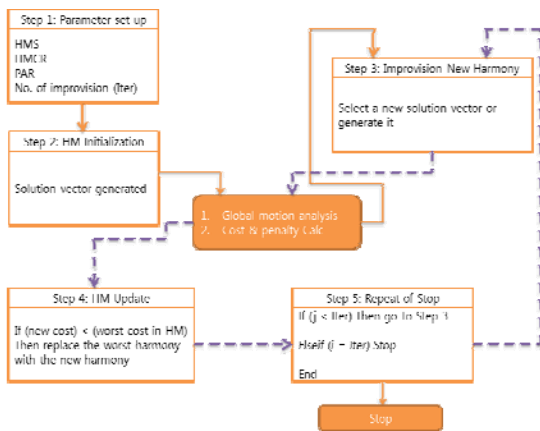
Step 1: Parameter set up

HMS
HMCR
PAR
No. of improvision (Iter)

Step 3: Improvision New Harmony

Select a new solution vector or generate it

Step 2: HM Initialization

Solution vector generated

1. Global motion analysis
2. Cost & penalty Calc

Step 4: HM Update

If (new cost) < (worst cost in HM) Then replace the worst harmony with the new harmony

Step 5: Repeat of Stop

If (j ≤ Iter) Then go to Step 3

Elseif (j = Iter) Stop

End

Stop